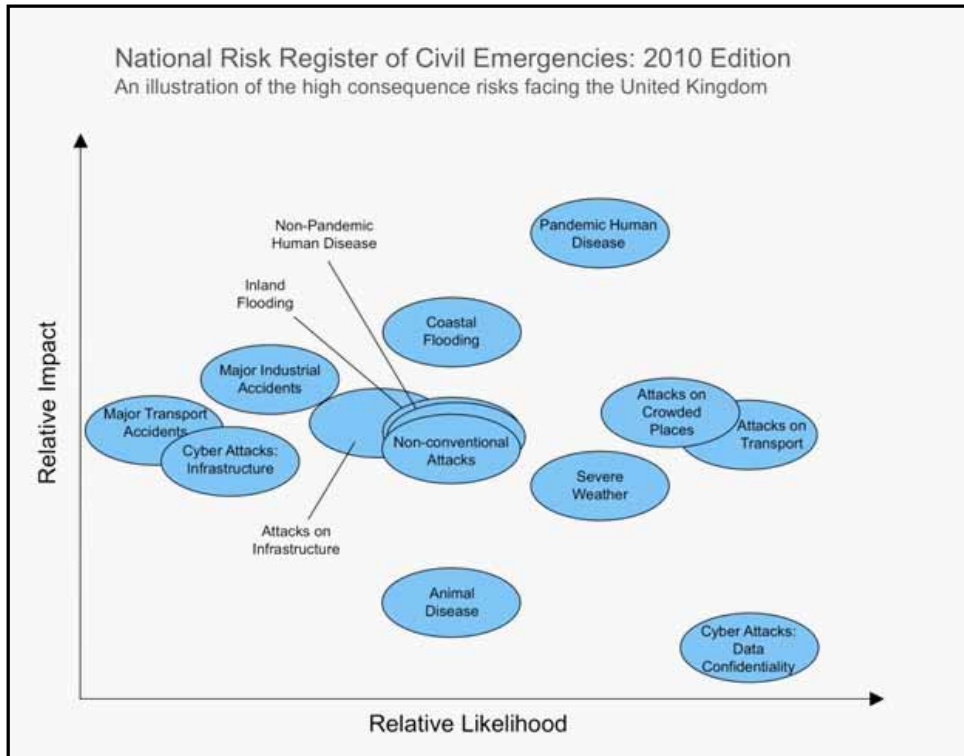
National Risk Register of Civil Emergencies: 2010 Edition
An illustration of the high consequence risks facing the United Kingdom

Relative Impact

Pandemic Human Disease

Non-Pandemic Human Disease

Inland Flooding

Coastal Flooding

Major Industrial Accidents

Major Transport Accidents

Cyber Attacks: Infrastructure

Non-conventional Attacks

Attacks on Crowded Places

Attacks on Transport

Severe Weather

Attacks on Infrastructure

Animal Disease

Cyber Attacks: Data Confidentiality

Relative Likelihood